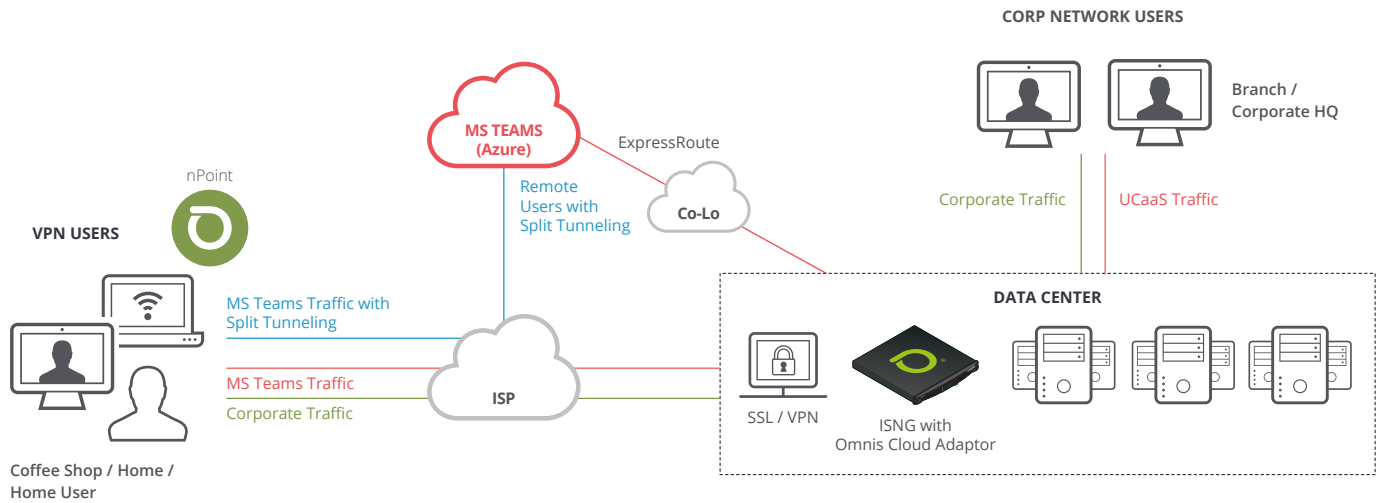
CORP NETWORK USERS

Branch / Corporate HQ

MS TEAMS (Azure)

ExpressRoute

Co-Lo

nPoint

Remote Users with Split Tunneling

Corporate Traffic

UCaaS Traffic

VPN USERS

MS Teams Traffic with Split Tunneling

MS Teams Traffic

Corporate Traffic

ISP

DATA CENTER

SSL / VPN

ISNG with Omnis Cloud Adaptor

Coffee Shop / Home / Home User